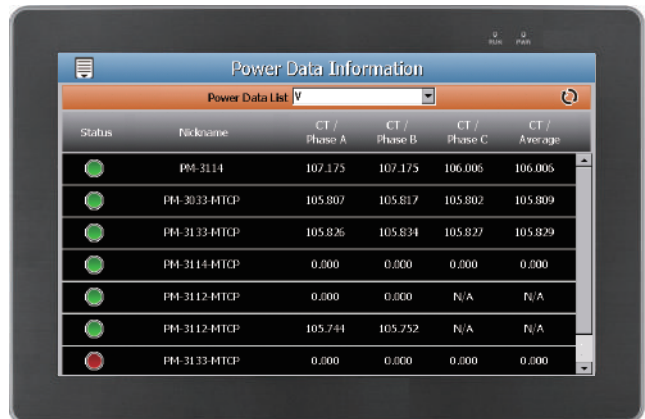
RUN PWR

Power Data Information

Power Data List V

| Status | Nickname | CT / Phase A | CT / Phase B | CT / Phase C | CT / Average |
|---|---|---|---|---|---|
| | PM-3114 | 107.175 | 107.175 | 106.006 | 106.006 |
| | PM-3033-MTCP | 105.807 | 105.817 | 105.802 | 105.809 |
| | PM-3133-MTCP | 105.826 | 105.834 | 105.827 | 105.829 |
| | PM-3114-MTCP | 0.000 | 0.000 | 0.000 | 0.000 |
| | PM-3112-MTCP | 0.000 | 0.000 | N/A | N/A |
| | PM-3112-MTCP | 105.744 | 105.752 | N/A | N/A |
| | PM-3133-MTCP | 0.000 | 0.000 | 0.000 | 0.000 |